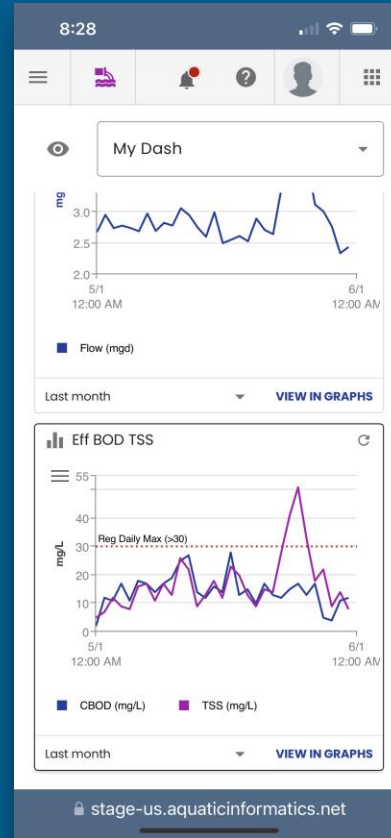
8:28

My Dash

mg

3.0

2.5

2.0

5/1
12:00 AM

6/1
12:00 AM

Flow (mgd)

Last month

VIEW IN GRAPHS

Eff BOD TSS

55

40

Reg Daily Max (>30)

30

mg/L

20

10

0

5/1
12:00 AM

6/1
12:00 AM

CBOD (mg/L)

TSS (mg/L)

Last month

VIEW IN GRAPHS

stage-us.aquaticinformatics.net